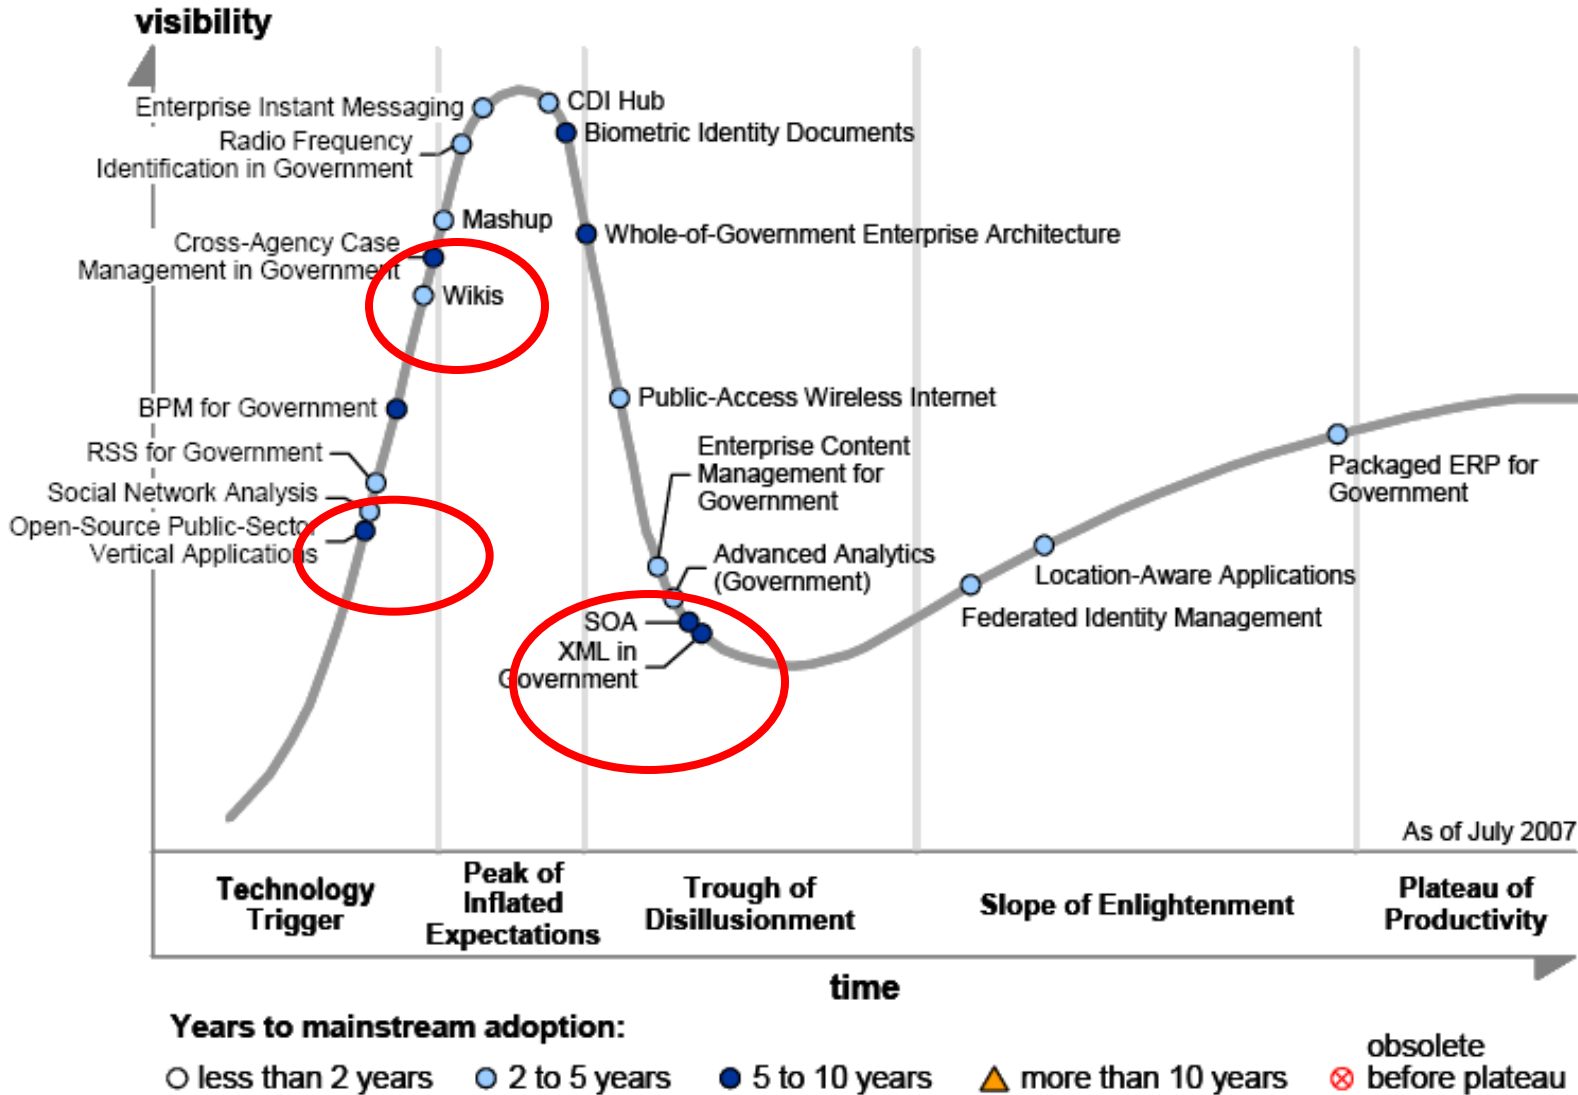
visibility

Enterprise Instant Messaging
CDI Hub
Biometric Identity Documents
Radio Frequency Identification in Government
Mashup
Whole-of-Government Enterprise Architecture
Cross-Agency Case Management in Government
Wikis
Public-Access Wireless Internet
BPM for Government
RSS for Government
Enterprise Content Management for Government
Social Network Analysis
Open-Source Public-Sector Vertical Applications
Advanced Analytics (Government)
Packaged ERP for Government
Location-Aware Applications
SOA
XML in Government
Federated Identity Management

As of July 2007

Technology Trigger
Peak of Inflated Expectations
Trough of Disillusionment
Slope of Enlightenment
Plateau of Productivity

time

Years to mainstream adoption:
less than 2 years
2 to 5 years
5 to 10 years
more than 10 years
obsolete before plateau